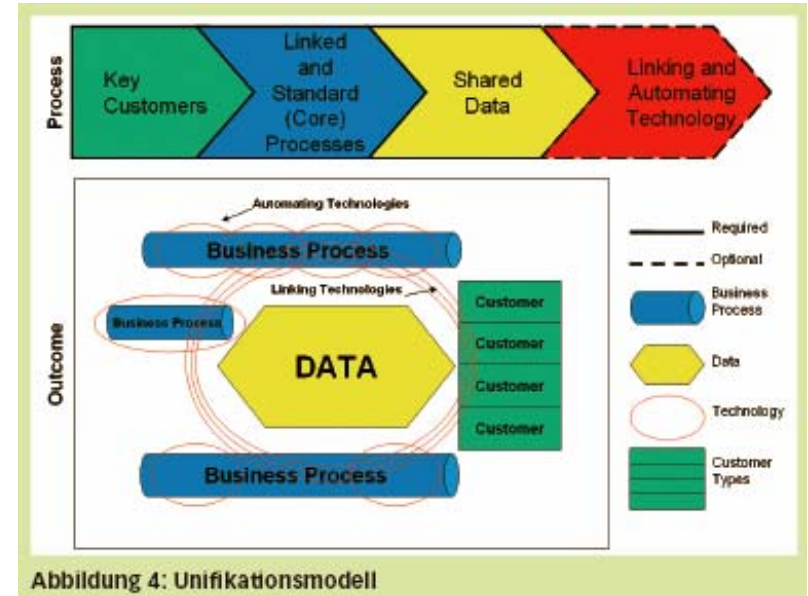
Process

Key Customers

Linked and Standard (Core) Processes

Shared Data

Linking and Automating Technology

Outcome

Automating Technologies

Business Process

Linking Technologies

Business Process

DATA

Customer

Customer

Customer

Customer

Business Process

Required

Optional

Business Process

Data

Technology

Customer Types

Abbildung 4: Unifikationsmodell